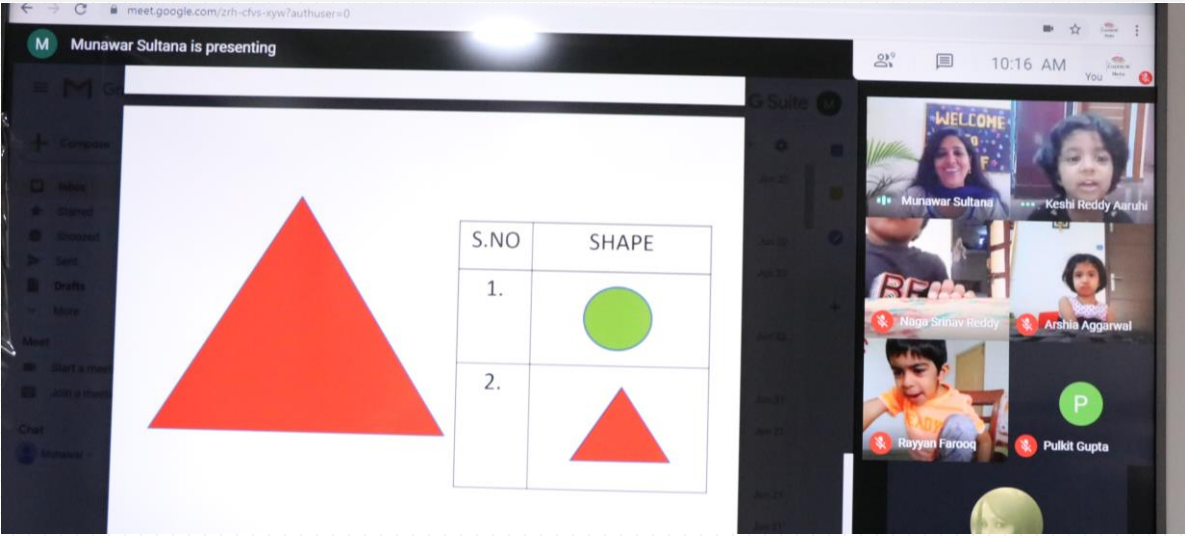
meet.google.com/zrh-cfvs-xyw?authuser=0

M Munawar Sultana is presenting

10:16 AM

You

G Suite

Compose

Inbox

Starred

Snoozed

Sent

Drafts

More

Meet

Start a meeting

Join a meeting

Chat

Munawar

| S.NO | SHAPE |
|---|---|
| 1. | |
| 2. | |

WELCOME

Munawar Sultana

Keshi Reddy Aaruhi

Naga Srinav Reddy

Arshia Aggarwal

Rayyan Farooq

P

Pulkit Gupta